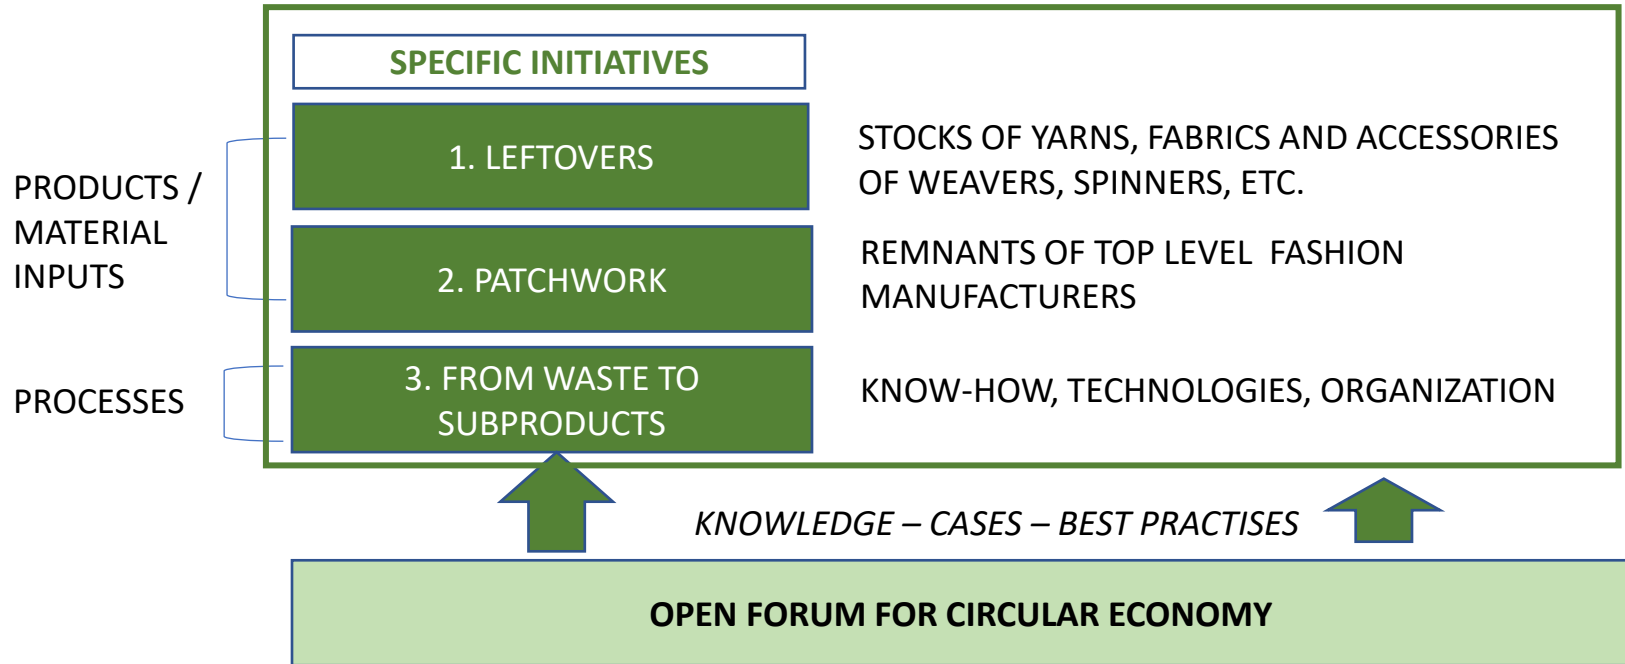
SPECIFIC INITIATIVES

PRODUCTS / MATERIAL INPUTS

1. LEFTOVERS

STOCKS OF YARNS, FABRICS AND ACCESSORIES OF WEAVERS, SPINNERS, ETC.

2. PATCHWORK

REMNANTS OF TOP LEVEL FASHION MANUFACTURERS

PROCESSES

3. FROM WASTE TO SUBPRODUCTS

KNOW-HOW, TECHNOLOGIES, ORGANIZATION

KNOWLEDGE – CASES – BEST PRACTISES

OPEN FORUM FOR CIRCULAR ECONOMY